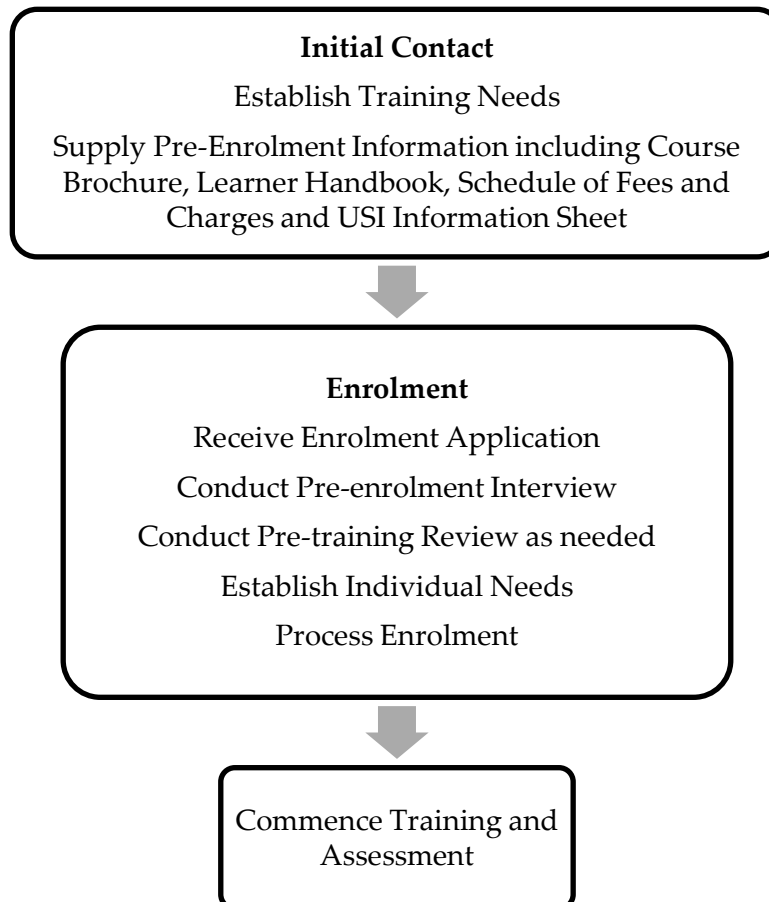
**Initial Contact**

Establish Training Needs

Supply Pre-Enrolment Information including Course Brochure, Learner Handbook, Schedule of Fees and Charges and USI Information Sheet

**Enrolment**

Receive Enrolment Application

Conduct Pre-enrolment Interview

Conduct Pre-training Review as needed

Establish Individual Needs

Process Enrolment

Commence Training and Assessment